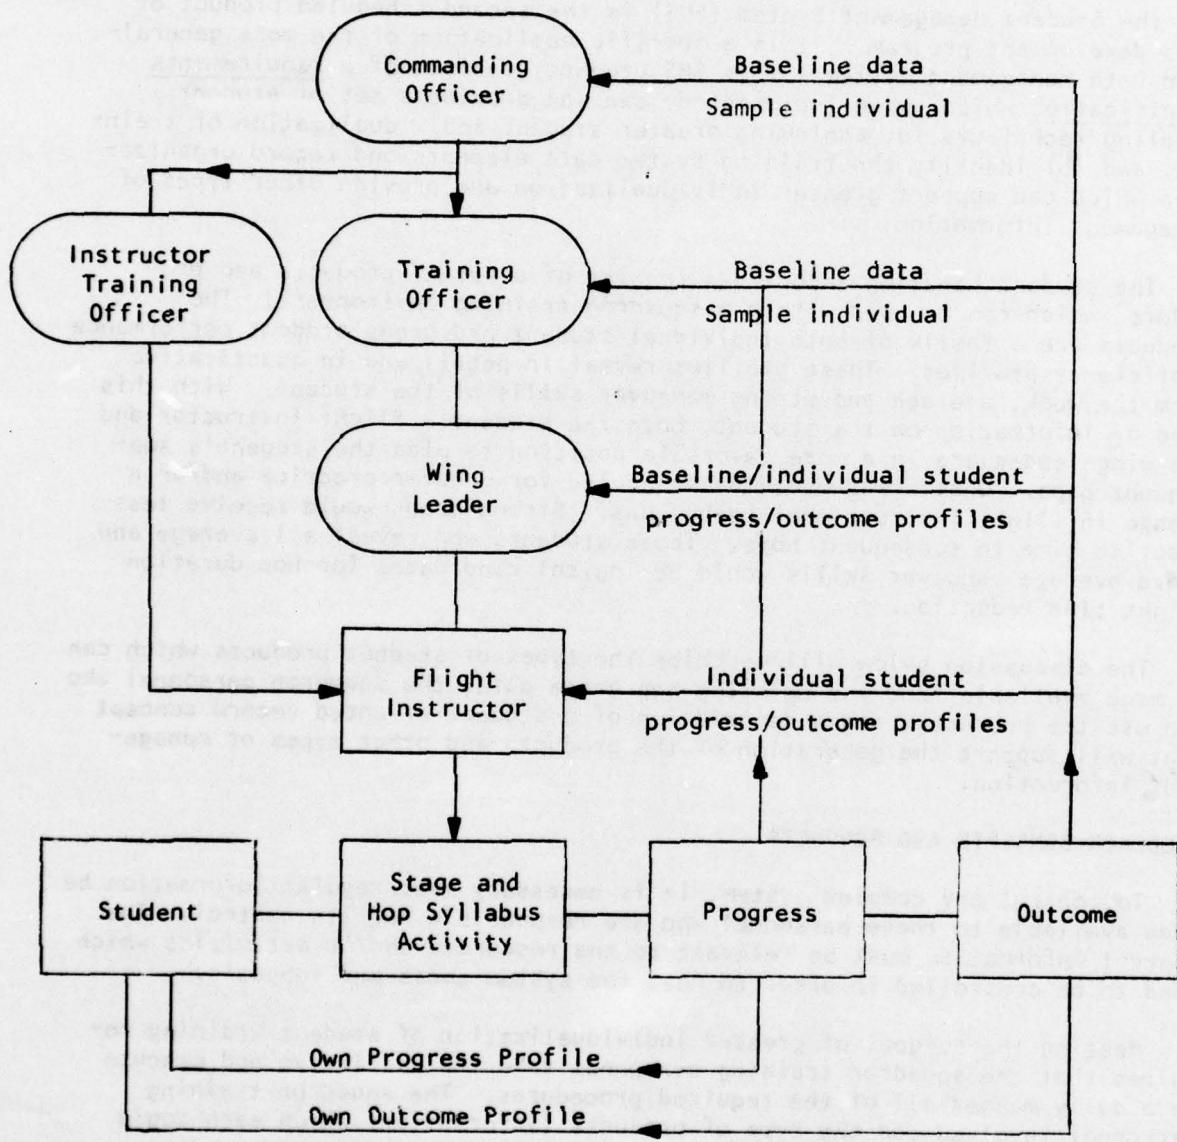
Commanding Officer

Baseline data
Sample individual

Instructor Training Officer

Training Officer

Baseline data
Sample individual

Wing Leader

Baseline/individual student progress/outcome profiles

Flight Instructor

Individual student progress/outcome profiles

Student

Stage and Hop Syllabus Activity

Progress

Outcome

Own Progress Profile
Own Outcome Profile